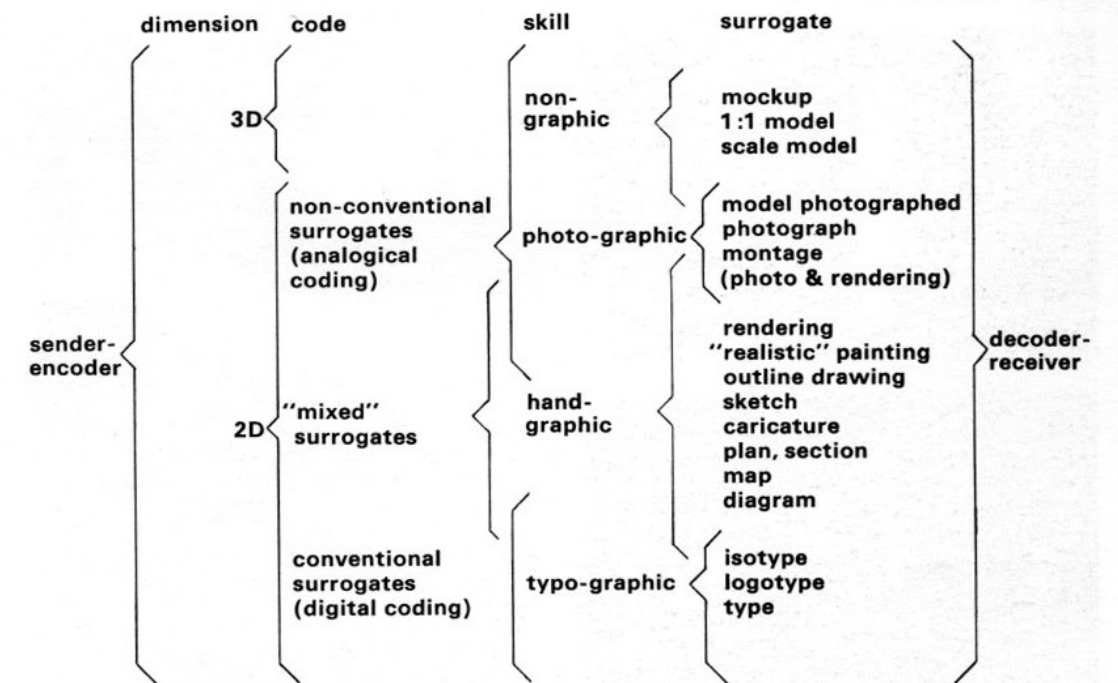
dimension code skill surrogate

sender-encoder

3D

2D

non-conventional surrogates (analogical coding)

"mixed" surrogates

conventional surrogates (digital coding)

non-graphic

photo-graphic

hand-graphic

typo-graphic

mockup
1:1 model
scale model

model photographed
photograph
montage
(photo & rendering)

rendering
"realistic" painting
outline drawing
sketch
caricature
plan, section
map
diagram

isotype
logotype
type

decoder-receiver